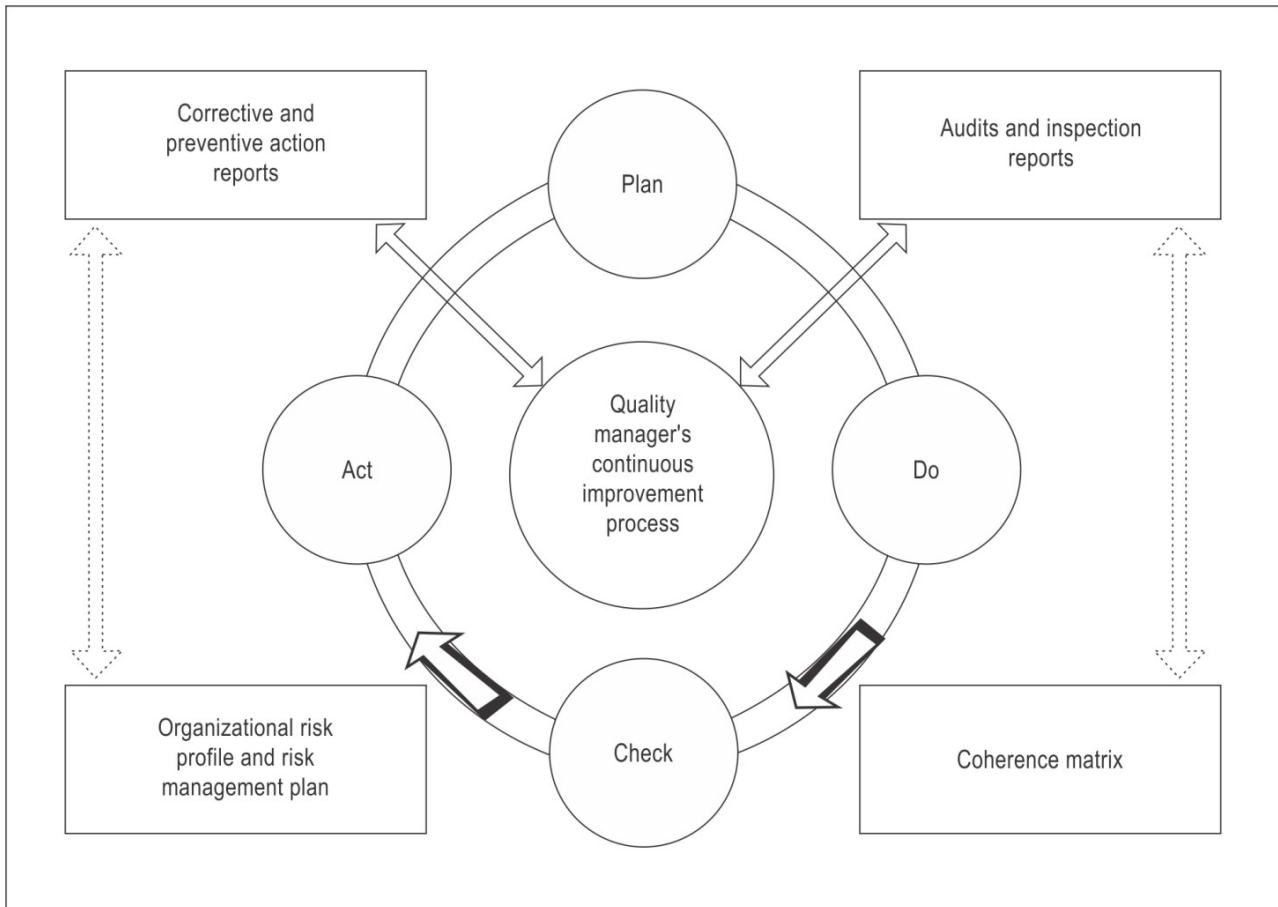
Corrective and preventive action reports

Plan

Audits and inspection reports

Act

Quality manager's continuous improvement process

Do

Organizational risk profile and risk management plan

Check

Coherence matrix